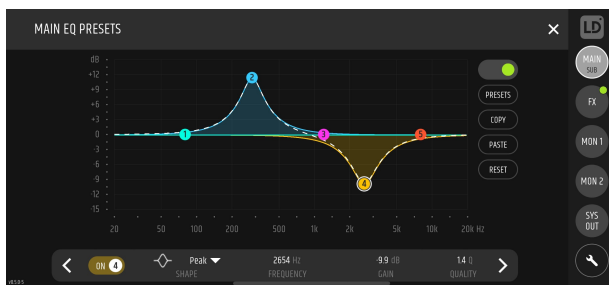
MAIN EQ PRESETS

×

LD

MAIN
SUB

FX

MON 1

MON 2

SYS
OUT

dB
+12
+9
+6
+3
0
-3
-6
-9
-12
-15

1
2
3
4
5

PRESETS
COPY
PASTE
RESET

20 50 100 200 500 1k 2k 5k 10k 20k Hz

ON 4

Peak
SHAPE

2654 Hz
FREQUENCY

-9.9 dB
GAIN

1.4 Q
QUALITY

v1.5.0.5